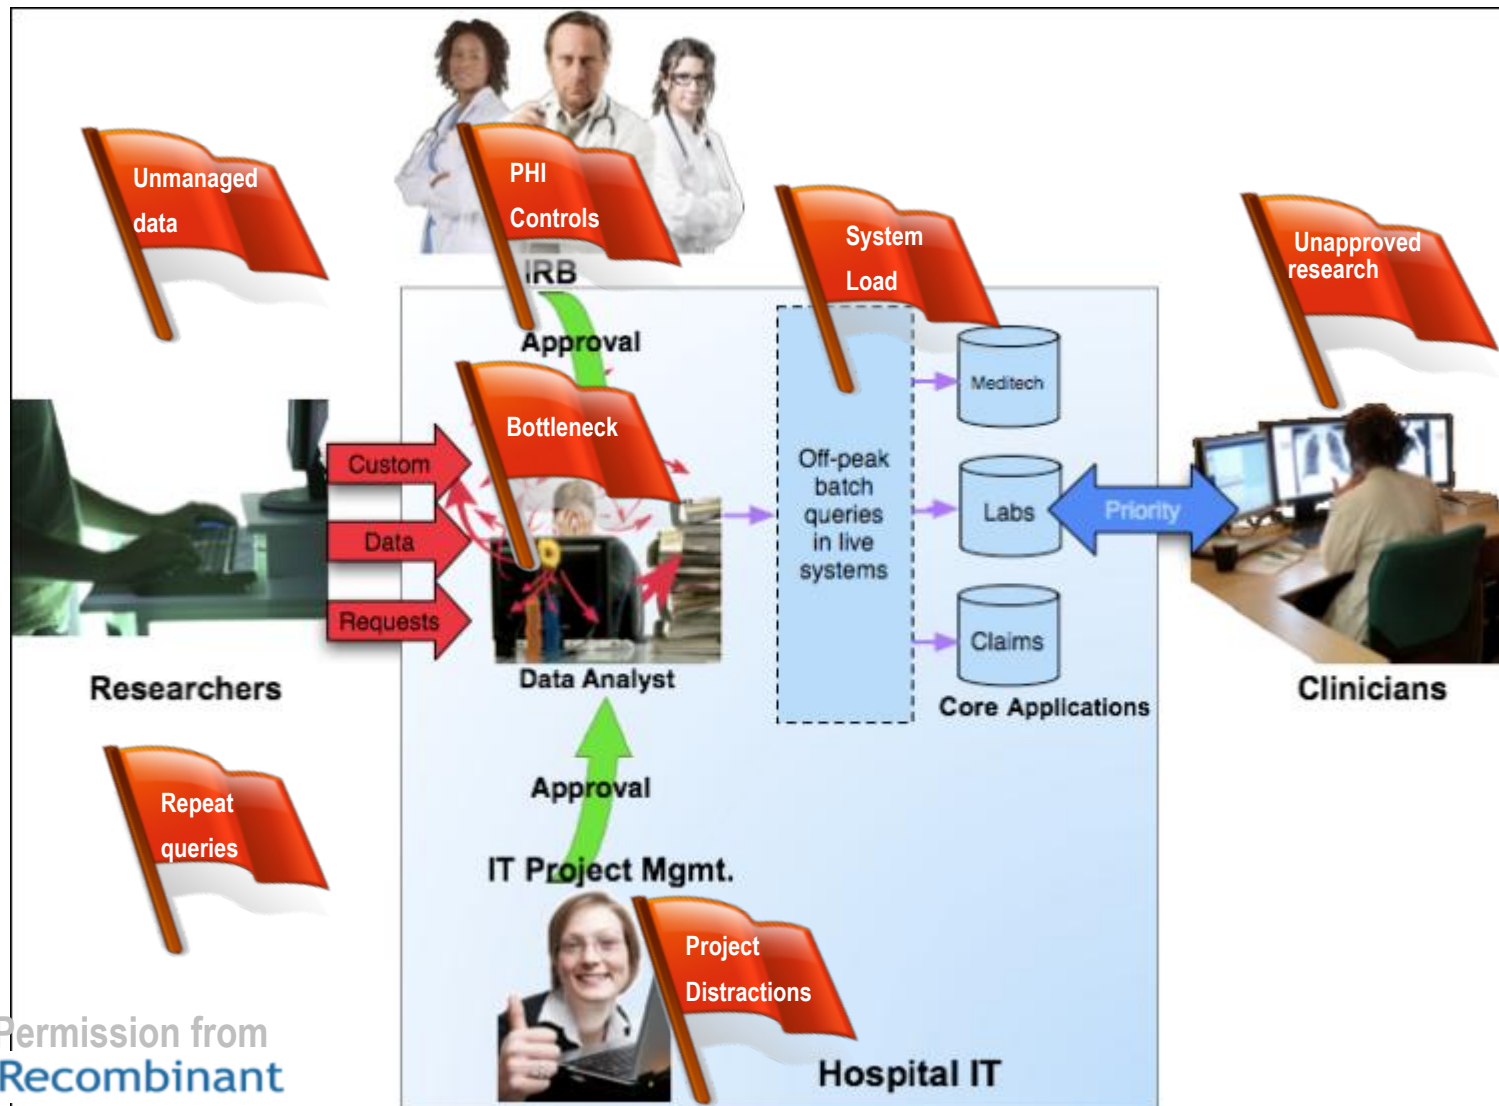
Unmanaged data

PHI Controls

IRB

Approval

System Load

Unapproved research

Bottleneck

Custom

Data

Requests

Off-peak batch queries in live systems

Meditech

Labs

Claims

Priority

Core Applications

Researchers

Data Analyst

Clinicians

Repeat queries

Approval

IT Project Mgmt.

Project Distractions

Hospital IT

Permission from Recombinant